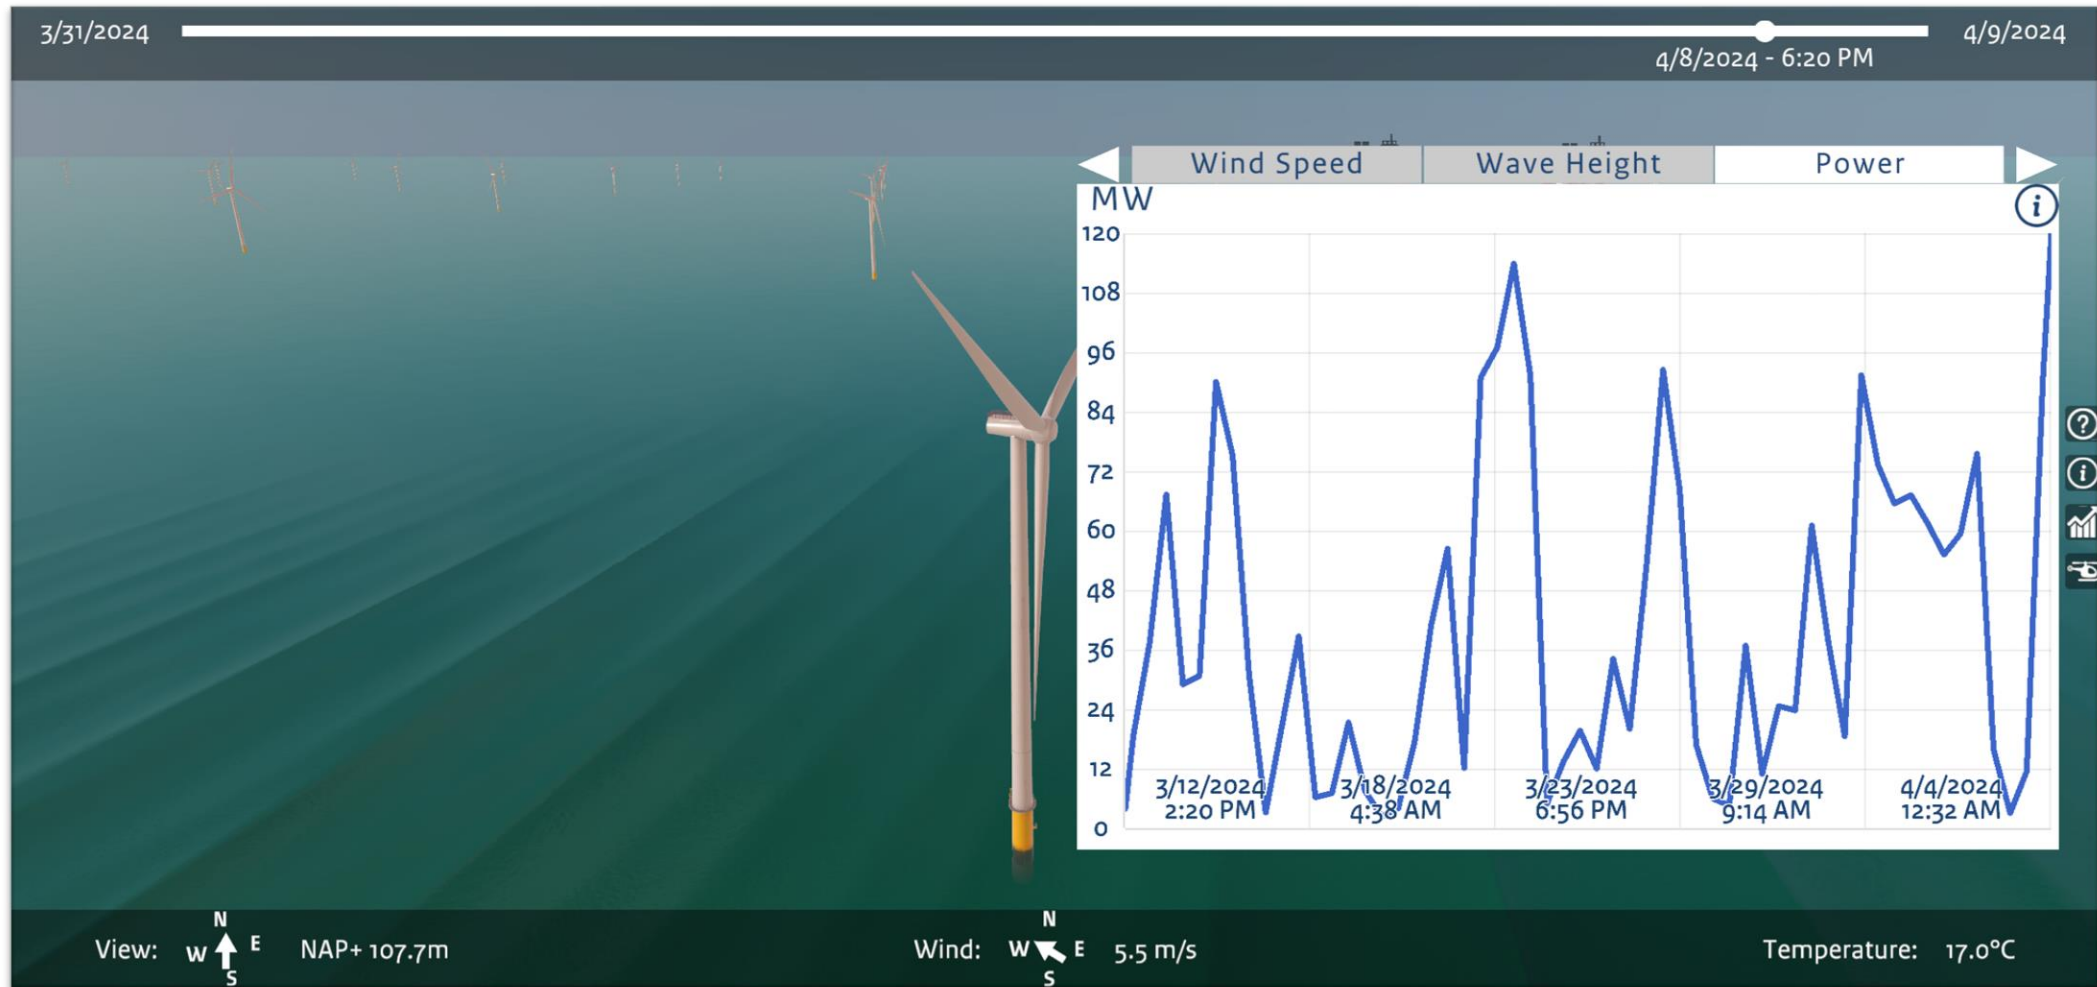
3/31/2024

4/9/2024

4/8/2024 - 6:20 PM

Wind Speed | Wave Height | Power

MW

120
108
96
84
72
60
48
36
24
12
0

3/12/2024 2:20 PM
3/18/2024 4:38 AM
3/23/2024 6:56 PM
3/29/2024 9:14 AM
4/4/2024 12:32 AM

View: N W E S NAP+ 107.7m

Wind: N W E S 5.5 m/s

Temperature: 17.0°C